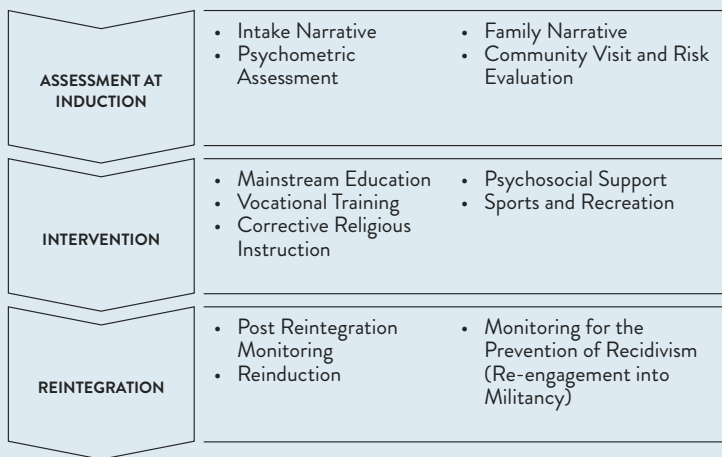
ASSESSMENT AT INDUCTION

- Intake Narrative
- Psychometric Assessment

- Family Narrative
- Community Visit and Risk Evaluation

INTERVENTION

- Mainstream Education
- Vocational Training
- Corrective Religious Instruction

- Psychosocial Support
- Sports and Recreation

REINTEGRATION

- Post Reintegration Monitoring
- Reinduction

- Monitoring for the Prevention of Recidivism (Re-engagement into Militancy)